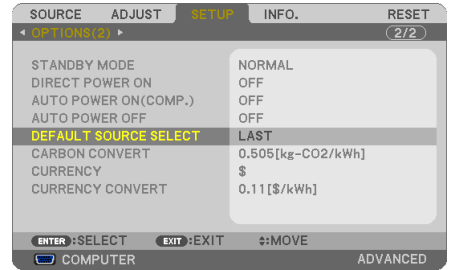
SOURCE ADJUST SETUP INFO. RESET

◄ OPTIONS(2) ► 2/2

| | |
|---|---|
| STANDBY MODE | NORMAL |
| DIRECT POWER ON | OFF |
| AUTO POWER ON(COMP.) | OFF |
| AUTO POWER OFF | OFF |
| DEFAULT SOURCE SELECT | LAST |
| CARBON CONVERT | 0.505[kg-CO2/kWh] |
| CURRENCY | $ |
| CURRENCY CONVERT | 0.11[$/kWh] |

ENTER :SELECT EXIT :EXIT ⇕:MOVE

COMPUTER ADVANCED